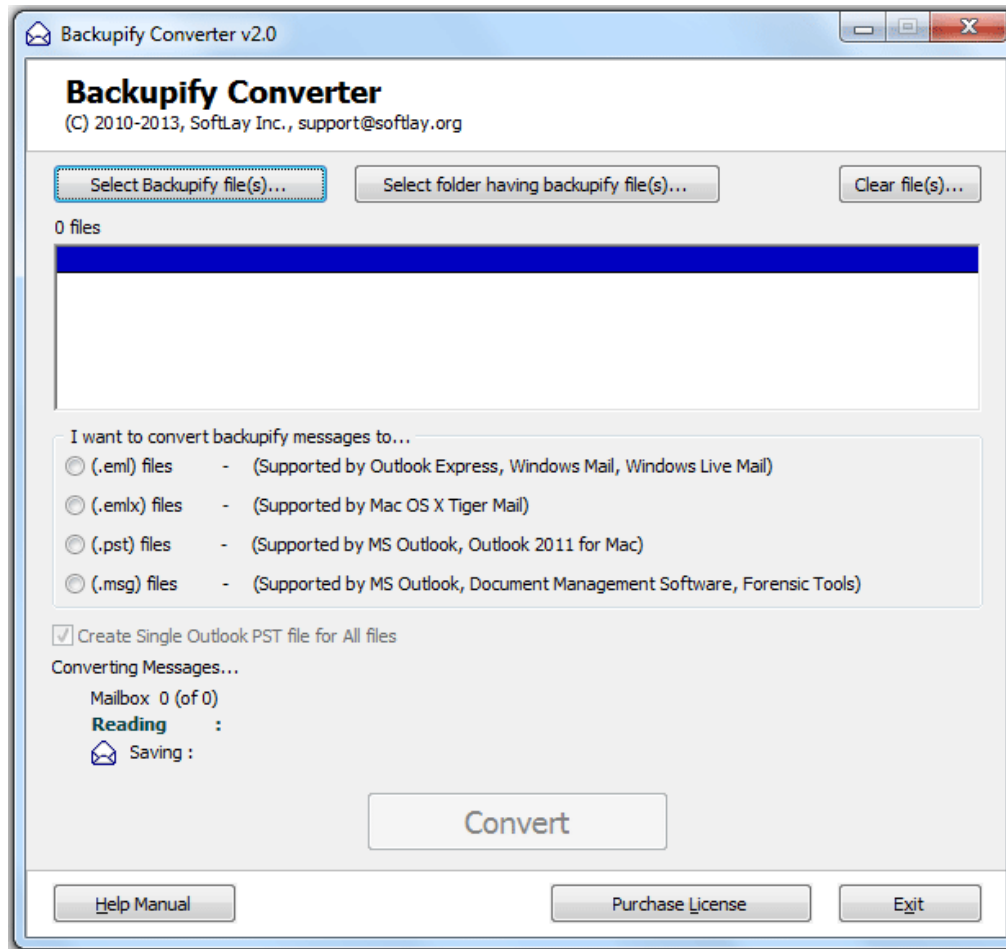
Backupify Converter v2.0

Backupify Converter
(C) 2010-2013, SoftLay Inc., support@softlay.org

Select Backupify file(s)...

Select folder having backupify file(s)...

Clear file(s)...

0 files

I want to convert backupify messages to...

(.eml) files - (Supported by Outlook Express, Windows Mail, Windows Live Mail)

(.emlx) files - (Supported by Mac OS X Tiger Mail)

(.pst) files - (Supported by MS Outlook, Outlook 2011 for Mac)

(.msg) files - (Supported by MS Outlook, Document Management Software, Forensic Tools)

Create Single Outlook PST file for All files

Converting Messages...

Mailbox 0 (of 0)

Reading :

Saving :

Convert

Help Manual

Purchase License

Exit